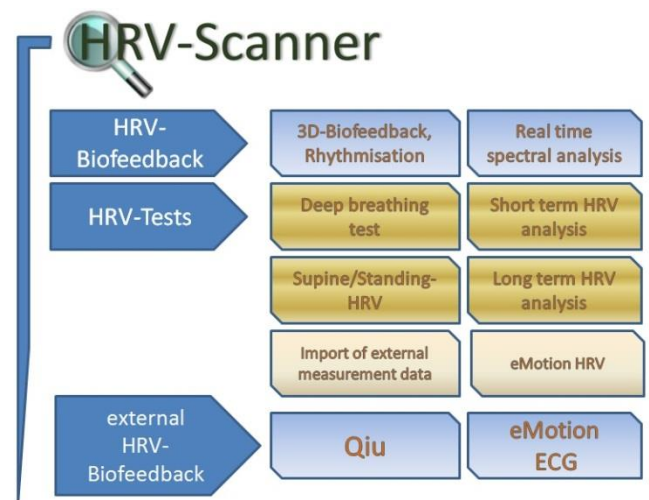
HRV-Scanner

HRV-Biofeedback

3D-Biofeedback, Rhythmisation

Real time spectral analysis

HRV-Tests

Deep breathing test

Short term HRV analysis

Supine/Standing-HRV

Long term HRV analysis

Import of external measurement data

eMotion HRV

external HRV-Biofeedback

Qiu

eMotion ECG